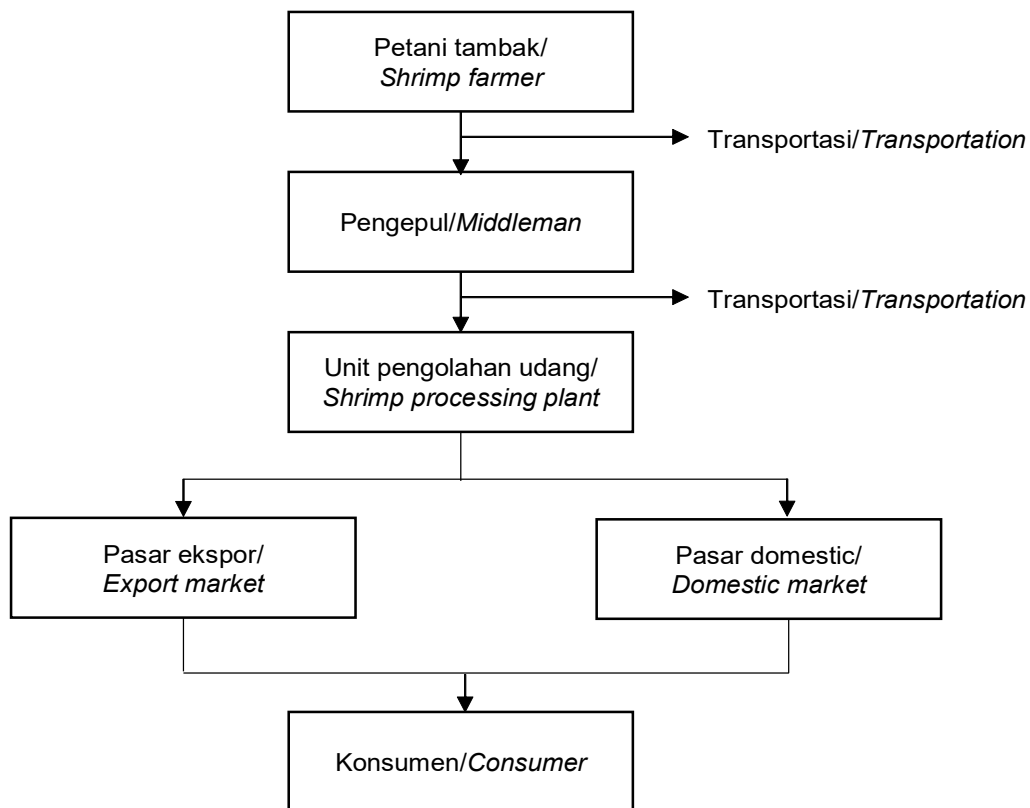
Petani tambak/
Shrimp farmer

Transportasi/Transportation

Pengepul/Middleman

Transportasi/Transportation

Unit pengolahan udang/
Shrimp processing plant

Pasar ekspor/
Export market

Pasar domestic/
Domestic market

Konsumen/Consumer